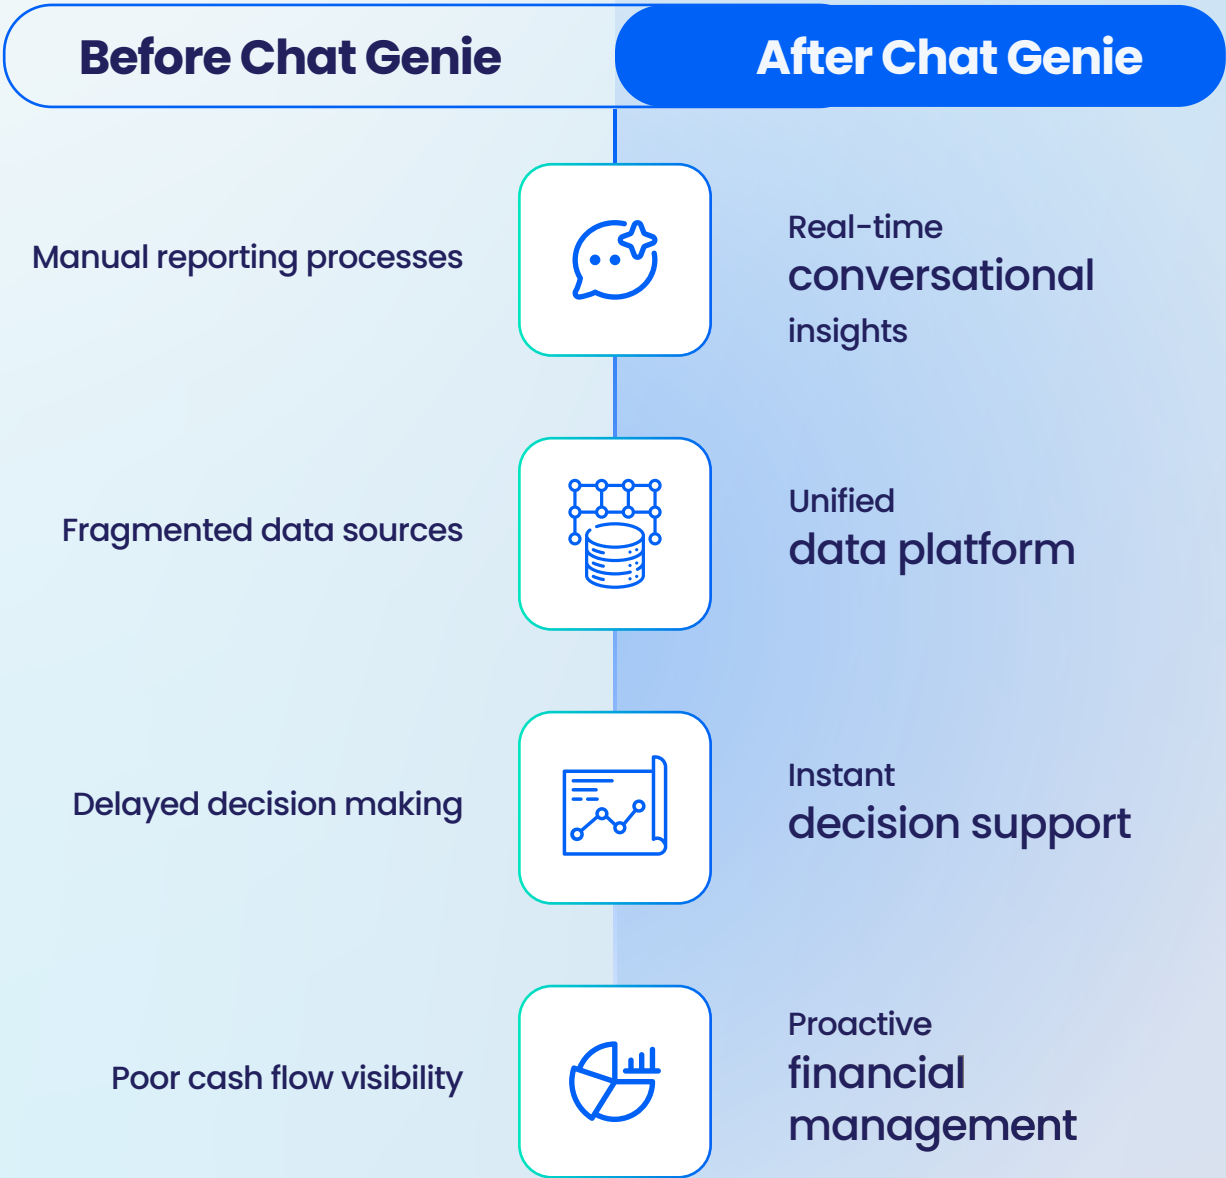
Before Chat Genie

After Chat Genie

Manual reporting processes

Real-time conversational insights

Fragmented data sources

Unified data platform

Delayed decision making

Instant decision support

Poor cash flow visibility

Proactive financial management